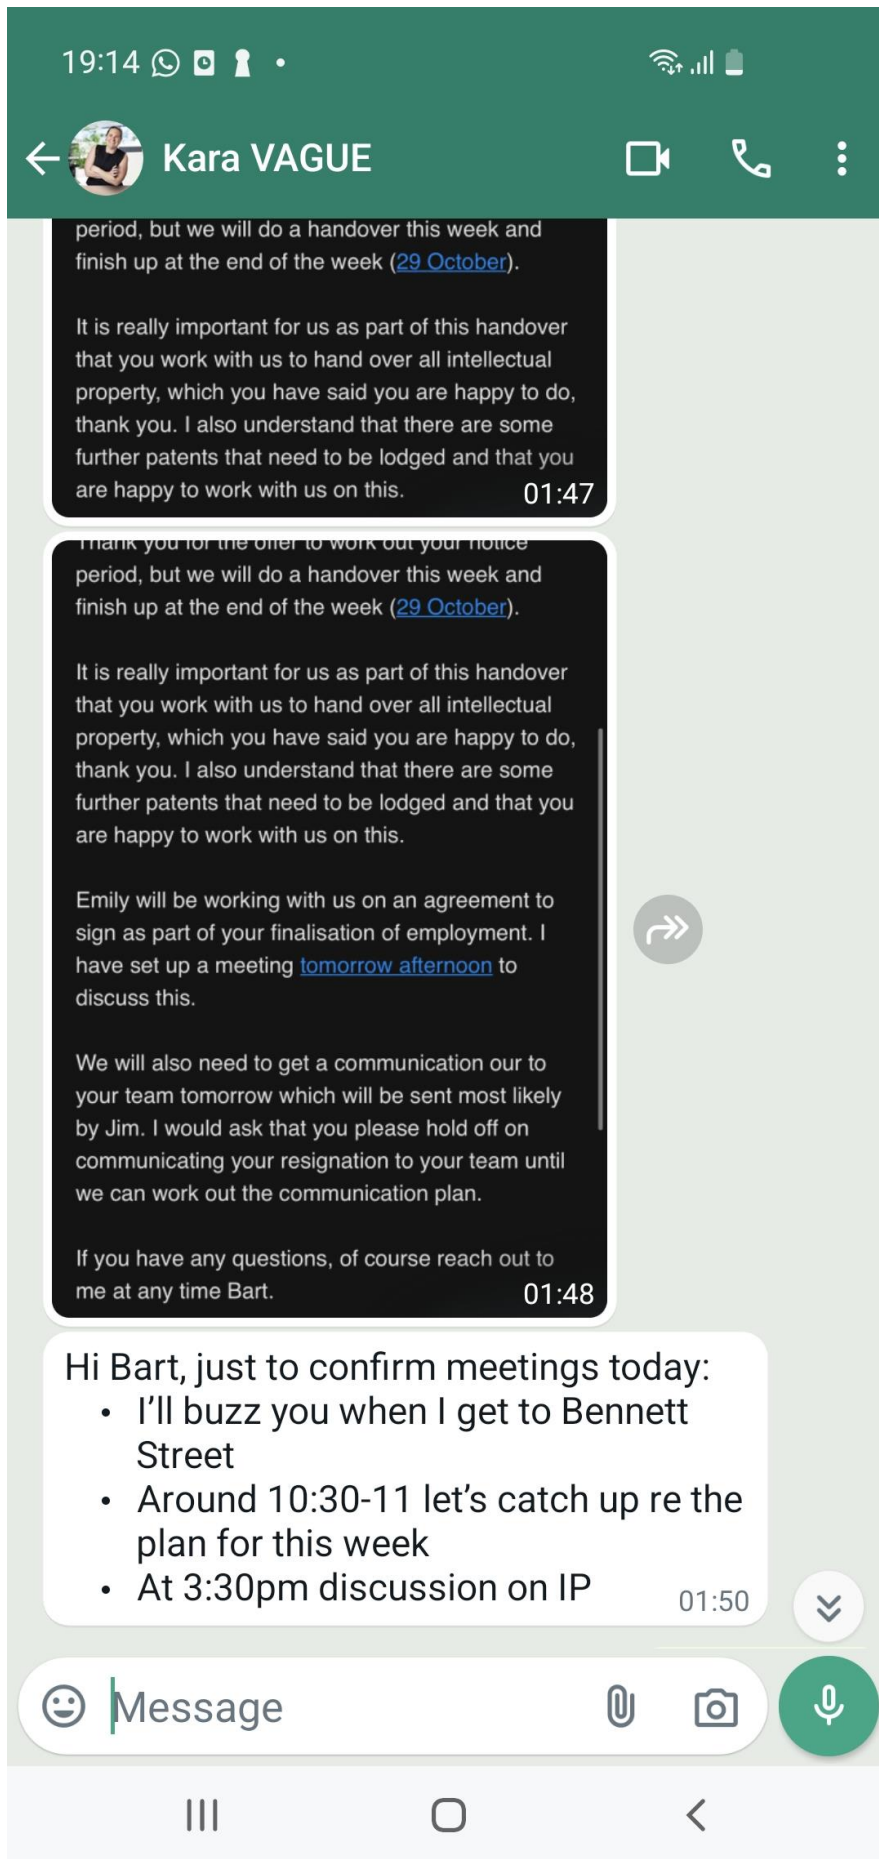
19:14

Kara VAGUE

period, but we will do a handover this week and finish up at the end of the week (29 October).

It is really important for us as part of this handover that you work with us to hand over all intellectual property, which you have said you are happy to do, thank you. I also understand that there are some further patents that need to be lodged and that you are happy to work with us on this. 01:47

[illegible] period, but we will do a handover this week and finish up at the end of the week (29 October).

It is really important for us as part of this handover that you work with us to hand over all intellectual property, which you have said you are happy to do, thank you. I also understand that there are some further patents that need to be lodged and that you are happy to work with us on this.

Emily will be working with us on an agreement to sign as part of your finalisation of employment. I have set up a meeting tomorrow afternoon to discuss this.

We will also need to get a communication our to your team tomorrow which will be sent most likely by Jim. I would ask that you please hold off on communicating your resignation to your team until we can work out the communication plan.

If you have any questions, of course reach out to me at any time Bart. 01:48

Hi Bart, just to confirm meetings today:
• I'll buzz you when I get to Bennett Street
• Around 10:30-11 let's catch up re the plan for this week
• At 3:30pm discussion on IP 01:50

Message